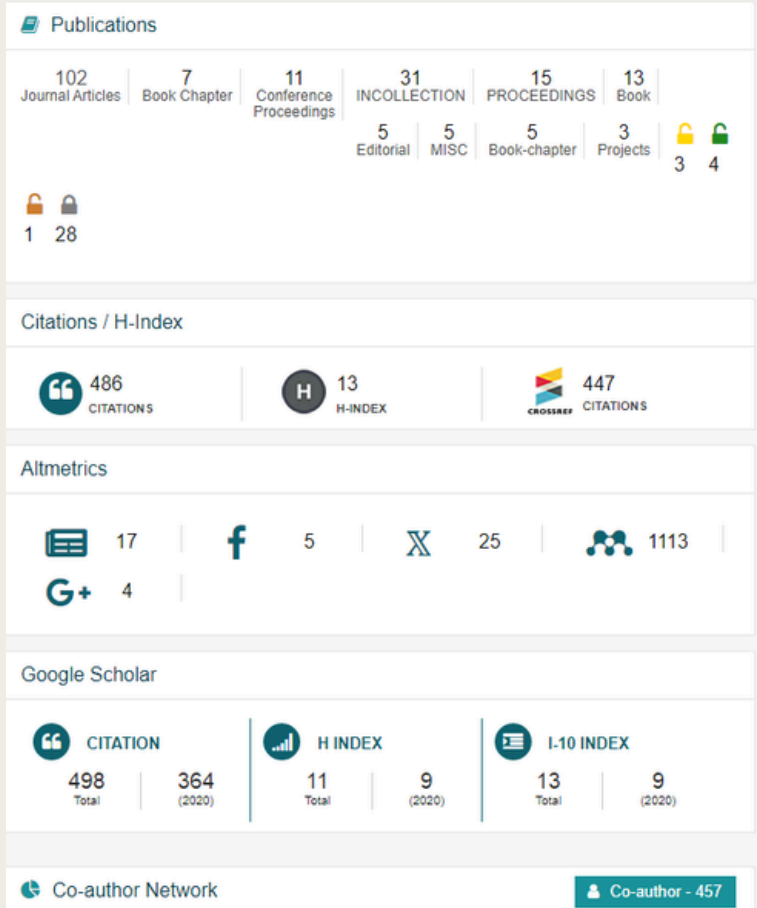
Publications

102 Journal Articles | 7 Book Chapter | 11 Conference Proceedings | 31 INCOLLECTION | 15 PROCEEDINGS | 13 Book | 5 Editorial | 5 MISC | 5 Book-chapter | 3 Projects | 3 | 4

1 28

Citations / H-Index

486 CITATIONS | H 13 H-INDEX | CROSSREF 447 CITATIONS

Altmetrics

17 | 5 | 25 | 1113

4

Google Scholar

CITATION
498 Total | 364 (2020)

H INDEX
11 Total | 9 (2020)

I-10 INDEX
13 Total | 9 (2020)

Co-author Network

Co-author - 457